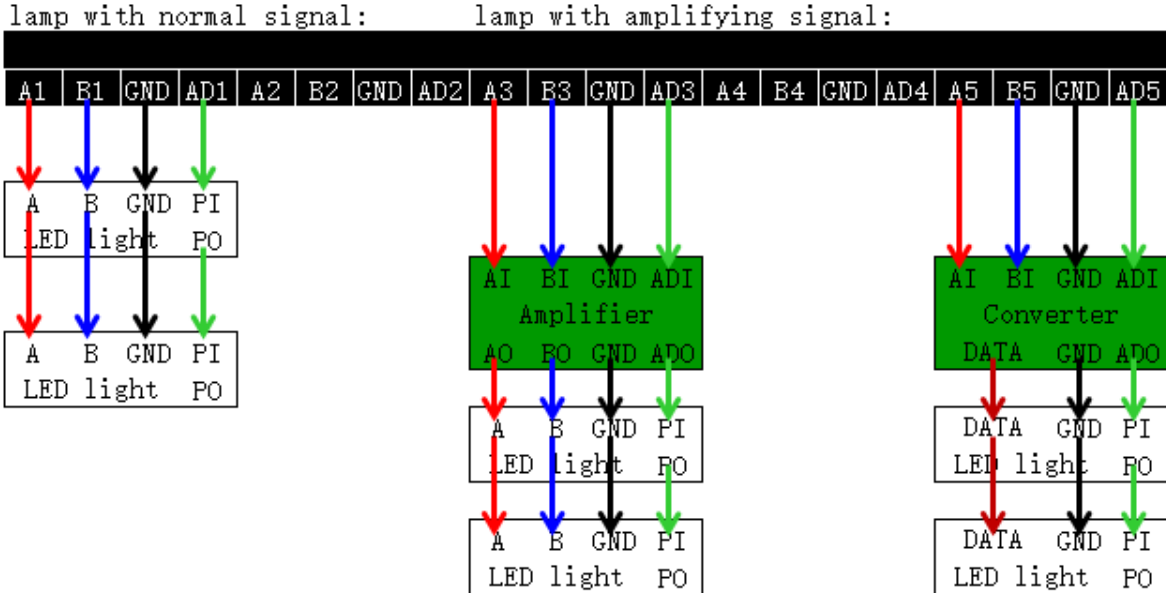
lamp with normal signal:

lamp with amplifying signal:

| A1 | B1 | GND | AD1 | A2 | B2 | GND | AD2 | A3 | B3 | GND | AD3 | A4 | B4 | GND | AD4 | A5 | B5 | GND | AD5 |
|---|---|---|---|---|---|---|---|---|---|---|---|---|---|---|---|---|---|---|---|

A B GND PI
LED light PO

A B GND PI
LED light PO

AI BI GND ADI
Amplifier
AO BO GND ADO

A B GND PI
LED light PO

A B GND PI
LED light PO

AI BI GND ADI
Converter
DATA GND ADO

DATA GND PI
LED light PO

DATA GND PI
LED light PO